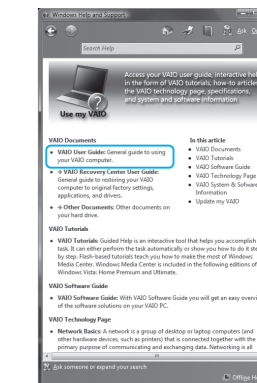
Windows Help and Support

Search Help

Use my VAIO

Access your VAIO user guide, interactive hel in the form of VAIO tutorials, how-to article the VAIO technology page, specifications, and system and software information

VAIO Documents

• VAIO User Guide: General guide to using your VAIO computer.

• → VAIO Recovery Center User Guide: General guide to restoring your VAIO computer to original factory settings, applications, and drivers.

• → Other Documents: Other documents on your hard drive.

In this article

• VAIO Documents
• VAIO Tutorials
• VAIO Software Guide
• VAIO Technology Page
• VAIO System & Software Information
• Update my VAIO

VAIO Tutorials

• VAIO Tutorials: Guided Help is an interactive tool that helps you accomplish task. It can either perform the task automatically or show you how to do it ste by step. Flash-based tutorials teach you how to make the most of Windows Media Center. Windows Media Center is included in the editions of Windows Vista: Home Premium and Ultimate.

VAIO Software Guide

• VAIO Software Guide: With VAIO Software Guide you will get an easy overvi of the software solutions on your VAIO PC.

VAIO Technology Page

• Network Basics: A network is a group of desktop or laptop computers (and other hardware devices, such as printers) that is connected together with the primary purpose of communicating and exchanging data. Networking is all

Ask someone or expand your search

Offline He